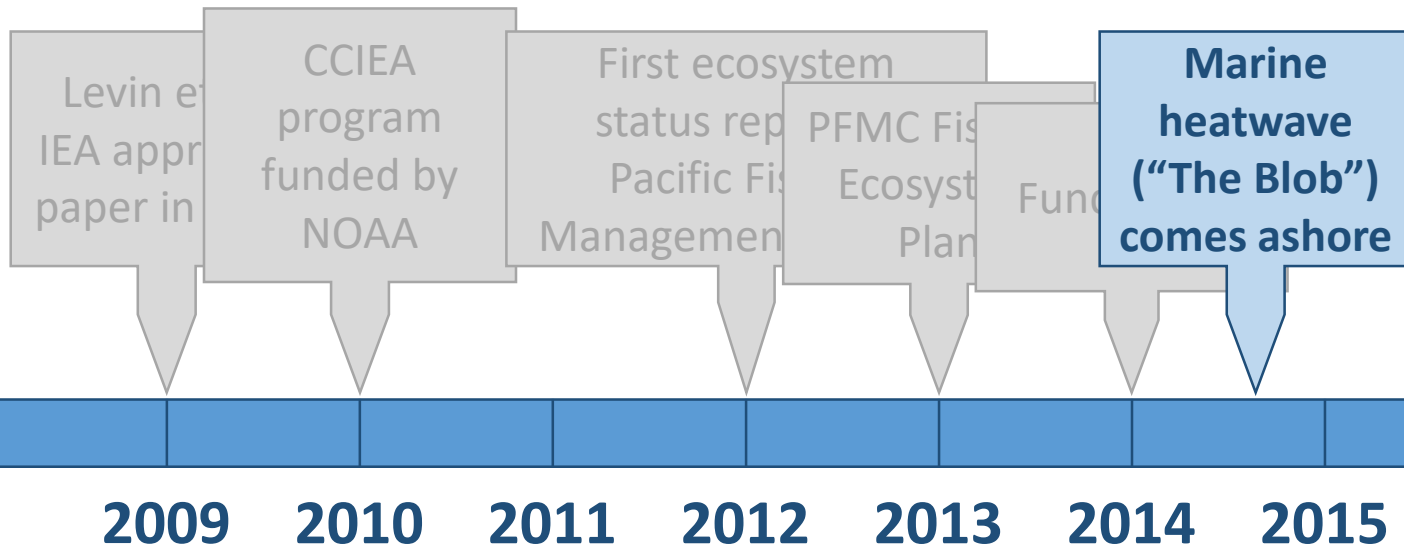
Levin et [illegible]
IEA appr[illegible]
paper in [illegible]

CCIEA
program
funded by
NOAA

First ecosystem
status rep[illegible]
Pacific Fis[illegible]
Managemen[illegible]

PFMC Fis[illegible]
Ecosyst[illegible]
Plan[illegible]

Fund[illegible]

Marine
heatwave
(“The Blob”)
comes ashore

2009 2010 2011 2012 2013 2014 2015